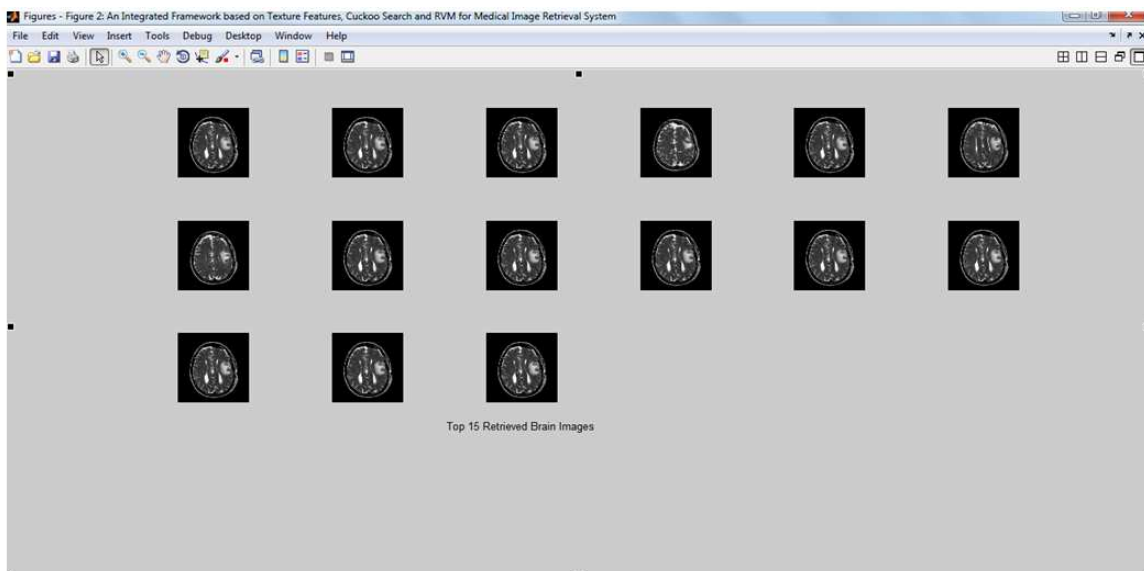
Figures - Figure 2: An Integrated Framework based on Texture Features, Cuckoo Search and RVM for Medical Image Retrieval System

File Edit View Insert Tools Debug Desktop Window Help

Top 15 Retrieved Brain Images